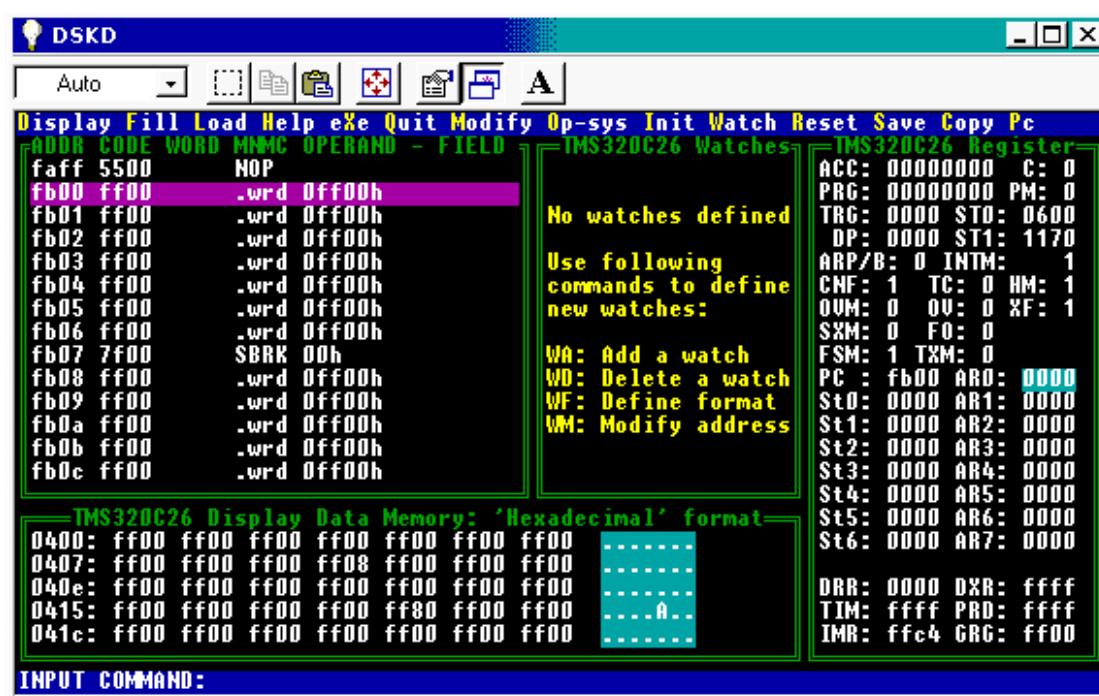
DSKD

Auto

A

Display Fill Load Help eXe Quit Modify Op-sys Init Watch Reset Save Copy Pc

ADDR CODE WORD MNMC OPERAND - FIELD

faff 5500 NOP
fb00 ff00 .wrd 0ff00h
fb01 ff00 .wrd 0ff00h
fb02 ff00 .wrd 0ff00h
fb03 ff00 .wrd 0ff00h
fb04 ff00 .wrd 0ff00h
fb05 ff00 .wrd 0ff00h
fb06 ff00 .wrd 0ff00h
fb07 7f00 SBRK 00h
fb08 ff00 .wrd 0ff00h
fb09 ff00 .wrd 0ff00h
fb0a ff00 .wrd 0ff00h
fb0b ff00 .wrd 0ff00h
fb0c ff00 .wrd 0ff00h

TMS320C26 Watches

No watches defined

Use following commands to define new watches:

WA: Add a watch
WD: Delete a watch
WF: Define format
WM: Modify address

TMS320C26 Register

ACC: 00000000 C: 0
PRG: 00000000 PM: 0
TRG: 0000 ST0: 0600
DP: 0000 ST1: 1170
ARP/B: 0 INTM: 1
CNF: 1 TC: 0 HM: 1
OVM: 0 OV: 0 XF: 1
SXM: 0 FO: 0
FSM: 1 TXM: 0
PC : fb00 AR0: 0000
St0: 0000 AR1: 0000
St1: 0000 AR2: 0000
St2: 0000 AR3: 0000
St3: 0000 AR4: 0000
St4: 0000 AR5: 0000
St5: 0000 AR6: 0000
St6: 0000 AR7: 0000

DRR: 0000 DXR: ffff
TIM: ffff PRD: ffff
IMR: ffc4 GRG: ff00

TMS320C26 Display Data Memory: 'Hexadecimal' format

0400: ff00 ff00 ff00 ff00 ff00 ff00 ff00 .......
0407: ff00 ff00 ff00 ff08 ff00 ff00 ff00 .......
040e: ff00 ff00 ff00 ff00 ff00 ff00 ff00 .......
0415: ff00 ff00 ff00 ff00 ff80 ff00 ff00 ....A..
041c: ff00 ff00 ff00 ff00 ff00 ff00 ff00 .......

INPUT COMMAND: